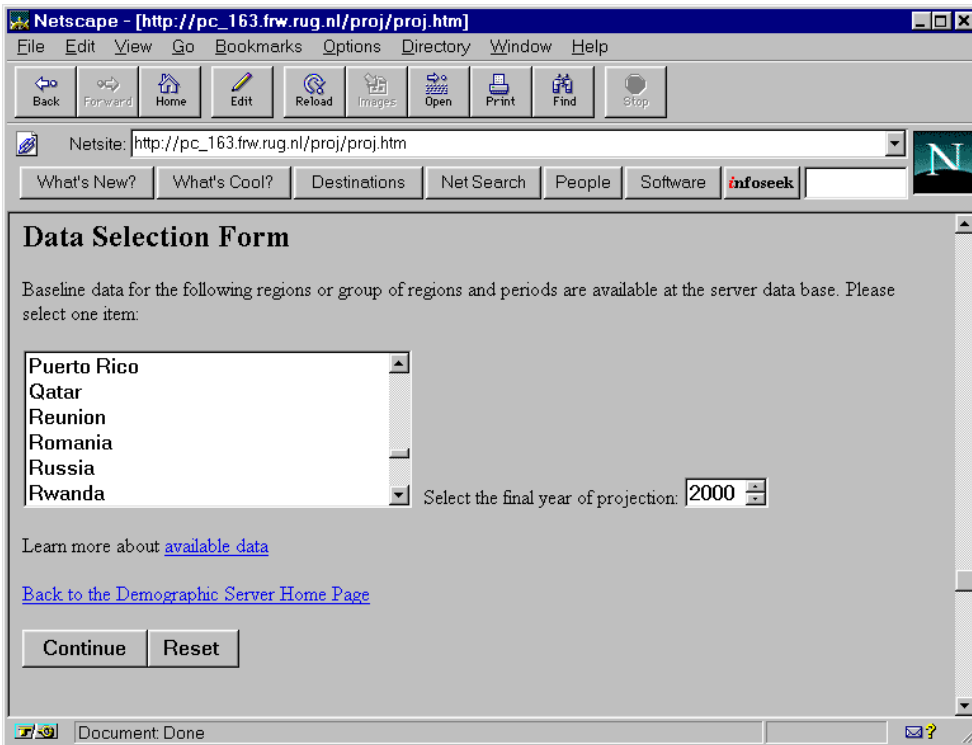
Netscape - [http://pc_163.frw.rug.nl/proj/proj.htm]

File Edit View Go Bookmarks Options Directory Window Help

Back Forward Home Edit Reload Images Open Print Find Stop

Netsite: http://pc_163.frw.rug.nl/proj/proj.htm

What's New? What's Cool? Destinations Net Search People Software infoseek

N

Data Selection Form

Baseline data for the following regions or group of regions and periods are available at the server data base. Please select one item:

Puerto Rico
Qatar
Reunion
Romania
Russia
Rwanda

Select the final year of projection: 2000

Learn more about available data

Back to the Demographic Server Home Page

Continue Reset

Document: Done